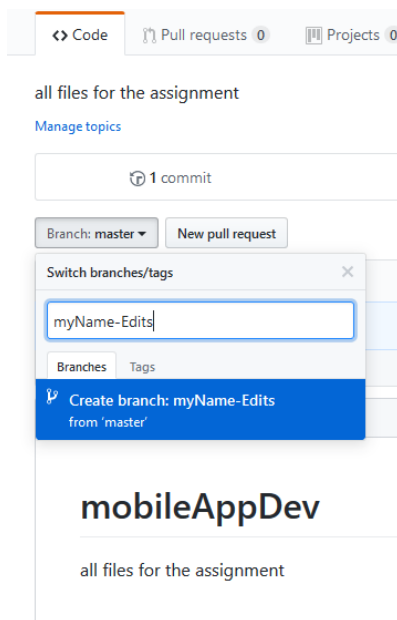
<> Code

Pull requests 0

Projects 0

all files for the assignment

Manage topics

1 commit

Branch: master ▾

New pull request

Switch branches/tags

×

myName-Edits

Branches

Tags

Create branch: myName-Edits
from 'master'

mobileAppDev

all files for the assignment